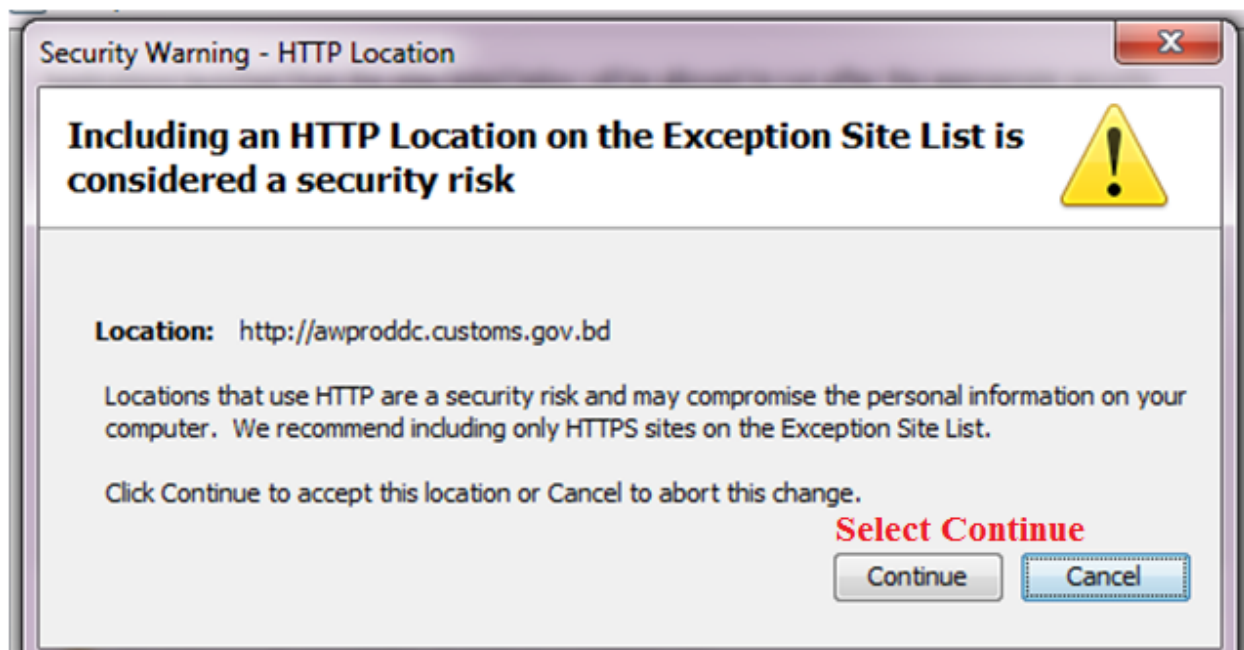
Security Warning - HTTP Location

Including an HTTP Location on the Exception Site List is considered a security risk

Location: http://awproddc.customs.gov.bd

Locations that use HTTP are a security risk and may compromise the personal information on your computer. We recommend including only HTTPS sites on the Exception Site List.

Click Continue to accept this location or Cancel to abort this change.

Select Continue

Continue

Cancel